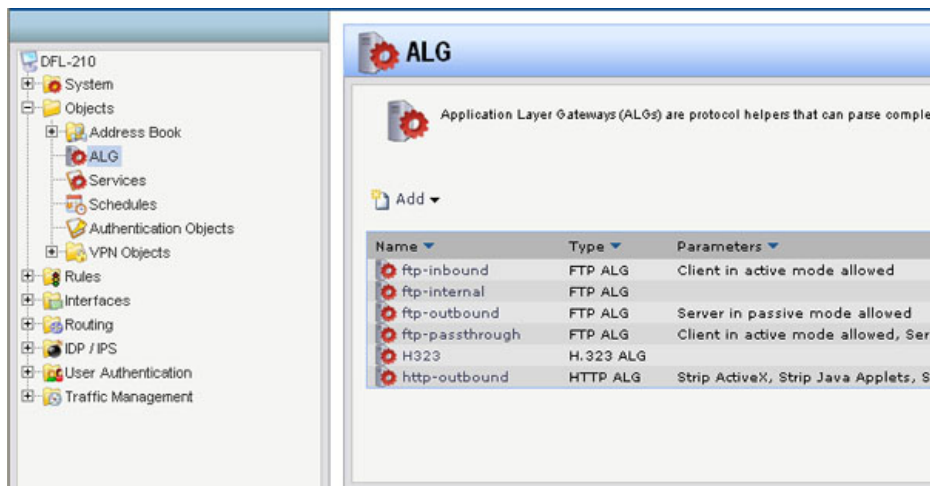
DFL-210
System
Objects
Address Book
ALG
Services
Schedules
Authentication Objects
VPN Objects
Rules
Interfaces
Routing
IDP / IPS
User Authentication
Traffic Management

ALG

Application Layer Gateways (ALGs) are protocol helpers that can parse comple

Add

| Name | Type | Parameters |
|---|---|---|
| ftp-inbound | FTP ALG | Client in active mode allowed |
| ftp-internal | FTP ALG | |
| ftp-outbound | FTP ALG | Server in passive mode allowed |
| ftp-passthrough | FTP ALG | Client in active mode allowed, Ser |
| H323 | H.323 ALG | |
| http-outbound | HTTP ALG | Strip ActiveX, Strip Java Applets, S |